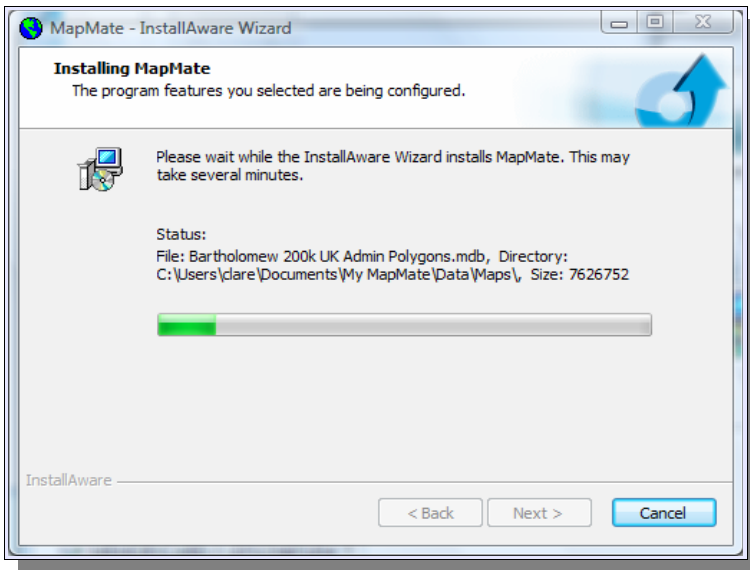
MapMate - InstallAware Wizard

Installing MapMate
The program features you selected are being configured.

Please wait while the InstallAware Wizard installs MapMate. This may take several minutes.

Status:
File: Bartholomew 200k UK Admin Polygons.mdb, Directory: C:\Users\clare\Documents\My MapMate\Data\Maps\, Size: 7626752

InstallAware

< Back
Next >
Cancel